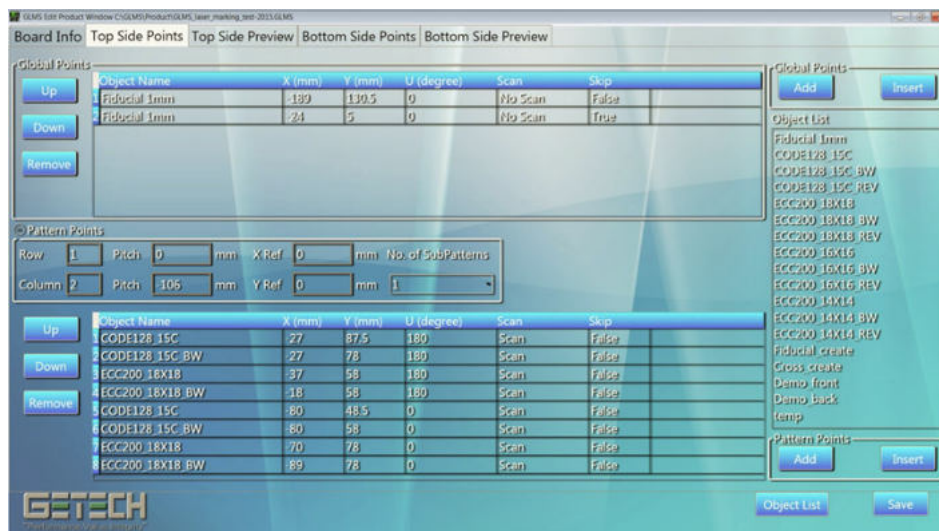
GLMS Edit Product Window C:\GLMS\Product\GLMS_laser_marking_test-2015.GLMS

Board Info | Top Side Points | Top Side Preview | Bottom Side Points | Bottom Side Preview

Global Points

Up

Down

Remove

| | Object Name | X (mm) | Y (mm) | U (degree) | Scan | Skip |
|---|---|---|---|---|---|---|
| 1 | Fiducial 1mm | 189 | 130.5 | 0 | No Scan | False |
| 2 | Fiducial 1mm | 24 | 5 | 0 | No Scan | True |

Pattern Points

Row 1 Pitch 0 mm X Ref 0 mm No. of SubPatterns

Column 2 Pitch 106 mm Y Ref 0 mm 1

Up

Down

Remove

| | Object Name | X (mm) | Y (mm) | U (degree) | Scan | Skip |
|---|---|---|---|---|---|---|
| 1 | CODE128 15C | 27 | 87.5 | 180 | Scan | False |
| 2 | CODE128 15C BW | 27 | 78 | 180 | Scan | False |
| 3 | ECC200 18X18 | 37 | 58 | 180 | Scan | False |
| 4 | ECC200 18X18 BW | 18 | 58 | 180 | Scan | False |
| 5 | CODE128 15C | 80 | 48.5 | 0 | Scan | False |
| 6 | CODE128 15C BW | 80 | 58 | 0 | Scan | False |
| 7 | ECC200 18X18 | 70 | 78 | 0 | Scan | False |
| 8 | ECC200 18X18 BW | 89 | 78 | 0 | Scan | False |

Global Points

Add

Insert

Object List

Fiducial 1mm
CODE128 15C
CODE128 15C BW
CODE128 15C REV
ECC200 18X18
ECC200 18X18 BW
ECC200 18X18 REV
ECC200 16X16
ECC200 16X16 BW
ECC200 16X16 REV
ECC200 14X14
ECC200 14X14 BW
ECC200 14X14 REV
Fiducial create
Cross create
Demo front
Demo back
temp

Pattern Points

Add

Insert

GETECH

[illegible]

Object List

Save